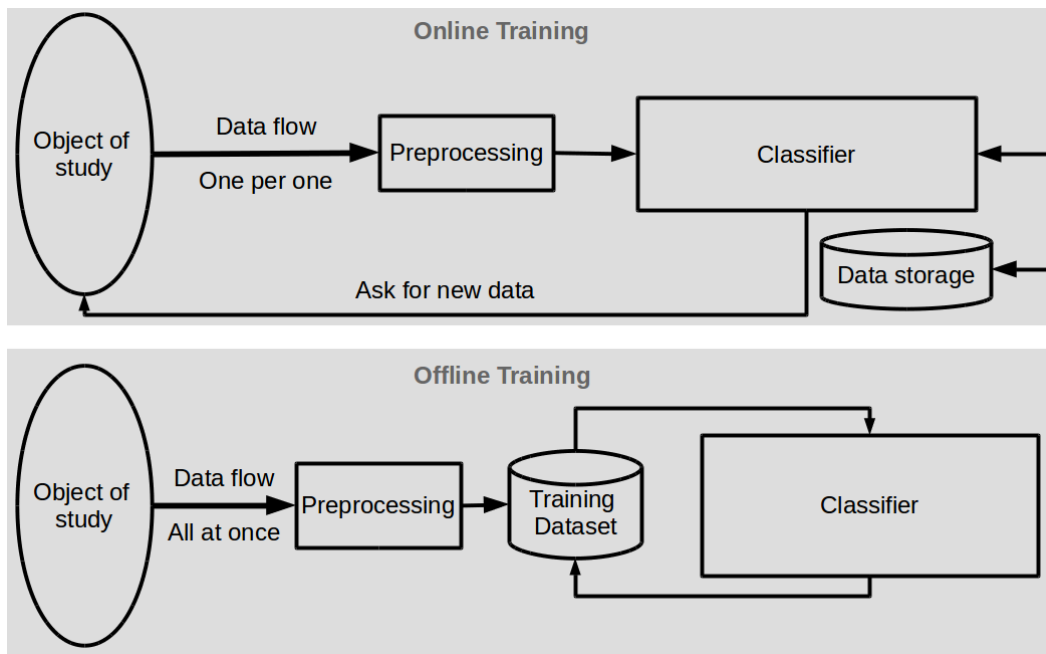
Online Training

Object of study

Data flow

One per one

Preprocessing

Classifier

Data storage

Ask for new data

Offline Training

Object of study

Data flow

All at once

Preprocessing

Training Dataset

Classifier